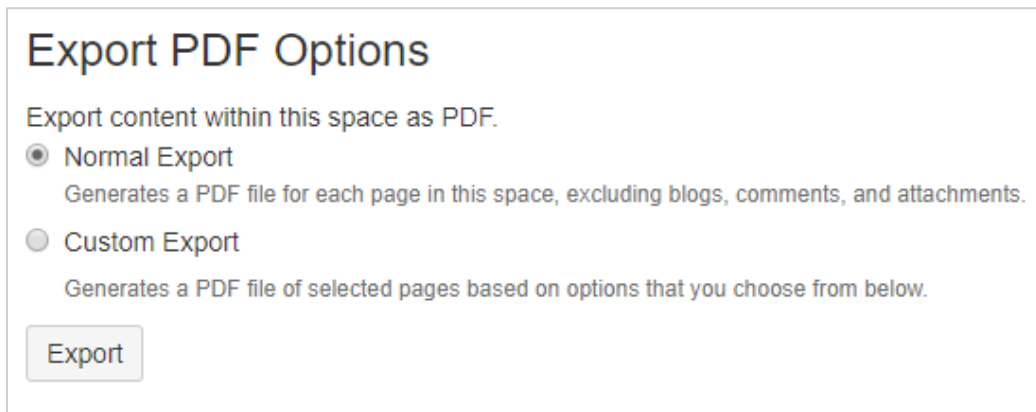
Export PDF Options

Export content within this space as PDF.

Normal Export

Generates a PDF file for each page in this space, excluding blogs, comments, and attachments.

Custom Export

Generates a PDF file of selected pages based on options that you choose from below.

Export